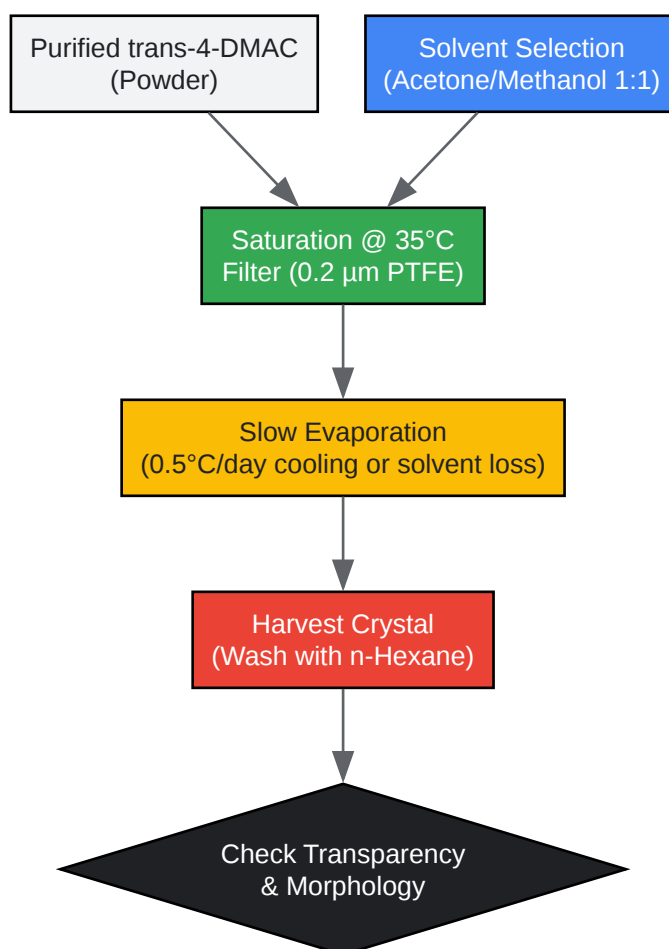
Purified trans-4-DMAC
(Powder)

Solvent Selection
(Acetone/Methanol 1:1)

Saturation @ 35°C
Filter (0.2 µm PTFE)

Slow Evaporation
(0.5°C/day cooling or solvent loss)

Harvest Crystal
(Wash with n-Hexane)

Check Transparency
& Morphology